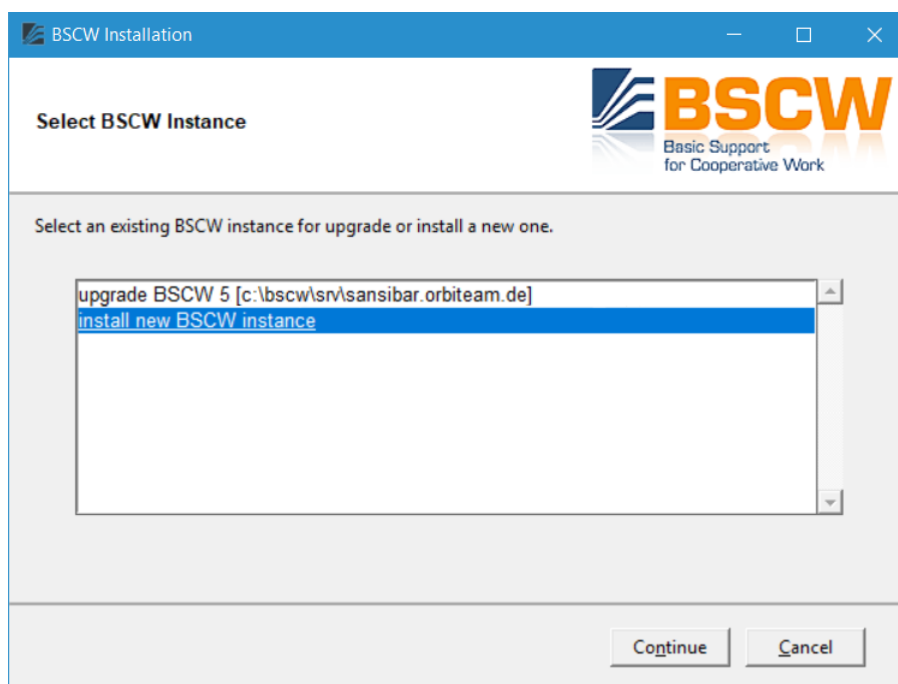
BSCW Installation

Select BSCW Instance

BSCW
Basic Support
for Cooperative Work

Select an existing BSCW instance for upgrade or install a new one.

upgrade BSCW 5 [c:\bscw\srv\sansibar.orbiteam.de]
install new BSCW instance

Continue
Cancel